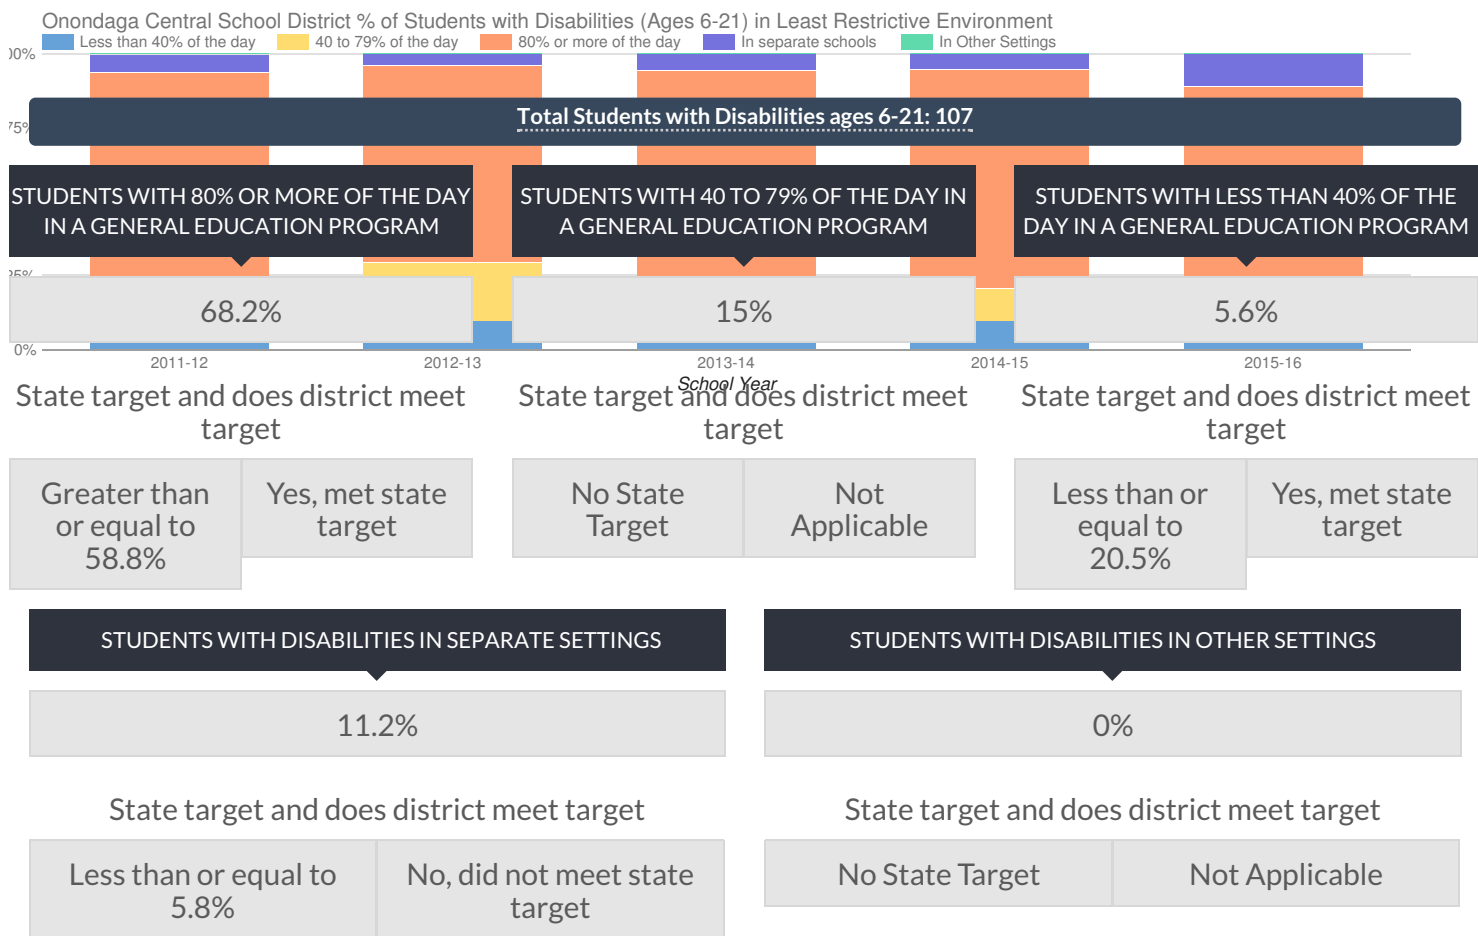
Onondaga Central School District % of Students with Disabilities (Ages 6-21) in Least Restrictive Environment

Less than 40% of the day | 40 to 79% of the day | 80% or more of the day | In separate schools | In Other Settings

00%

75%

25%

0%

2011-12 2012-13 2013-14 2014-15 2015-16

School Year

Total Students with Disabilities ages 6-21: 107

STUDENTS WITH 80% OR MORE OF THE DAY IN A GENERAL EDUCATION PROGRAM

68.2%

State target and does district meet target

| Greater than or equal to 58.8% | Yes, met state target |
|---|---|

STUDENTS WITH 40 TO 79% OF THE DAY IN A GENERAL EDUCATION PROGRAM

15%

State target and does district meet target

| No State Target | Not Applicable |
|---|---|

STUDENTS WITH LESS THAN 40% OF THE DAY IN A GENERAL EDUCATION PROGRAM

5.6%

State target and does district meet target

| Less than or equal to 20.5% | Yes, met state target |
|---|---|

STUDENTS WITH DISABILITIES IN SEPARATE SETTINGS

11.2%

State target and does district meet target

| Less than or equal to 5.8% | No, did not meet state target |
|---|---|

STUDENTS WITH DISABILITIES IN OTHER SETTINGS

0%

State target and does district meet target

| No State Target | Not Applicable |
|---|---|